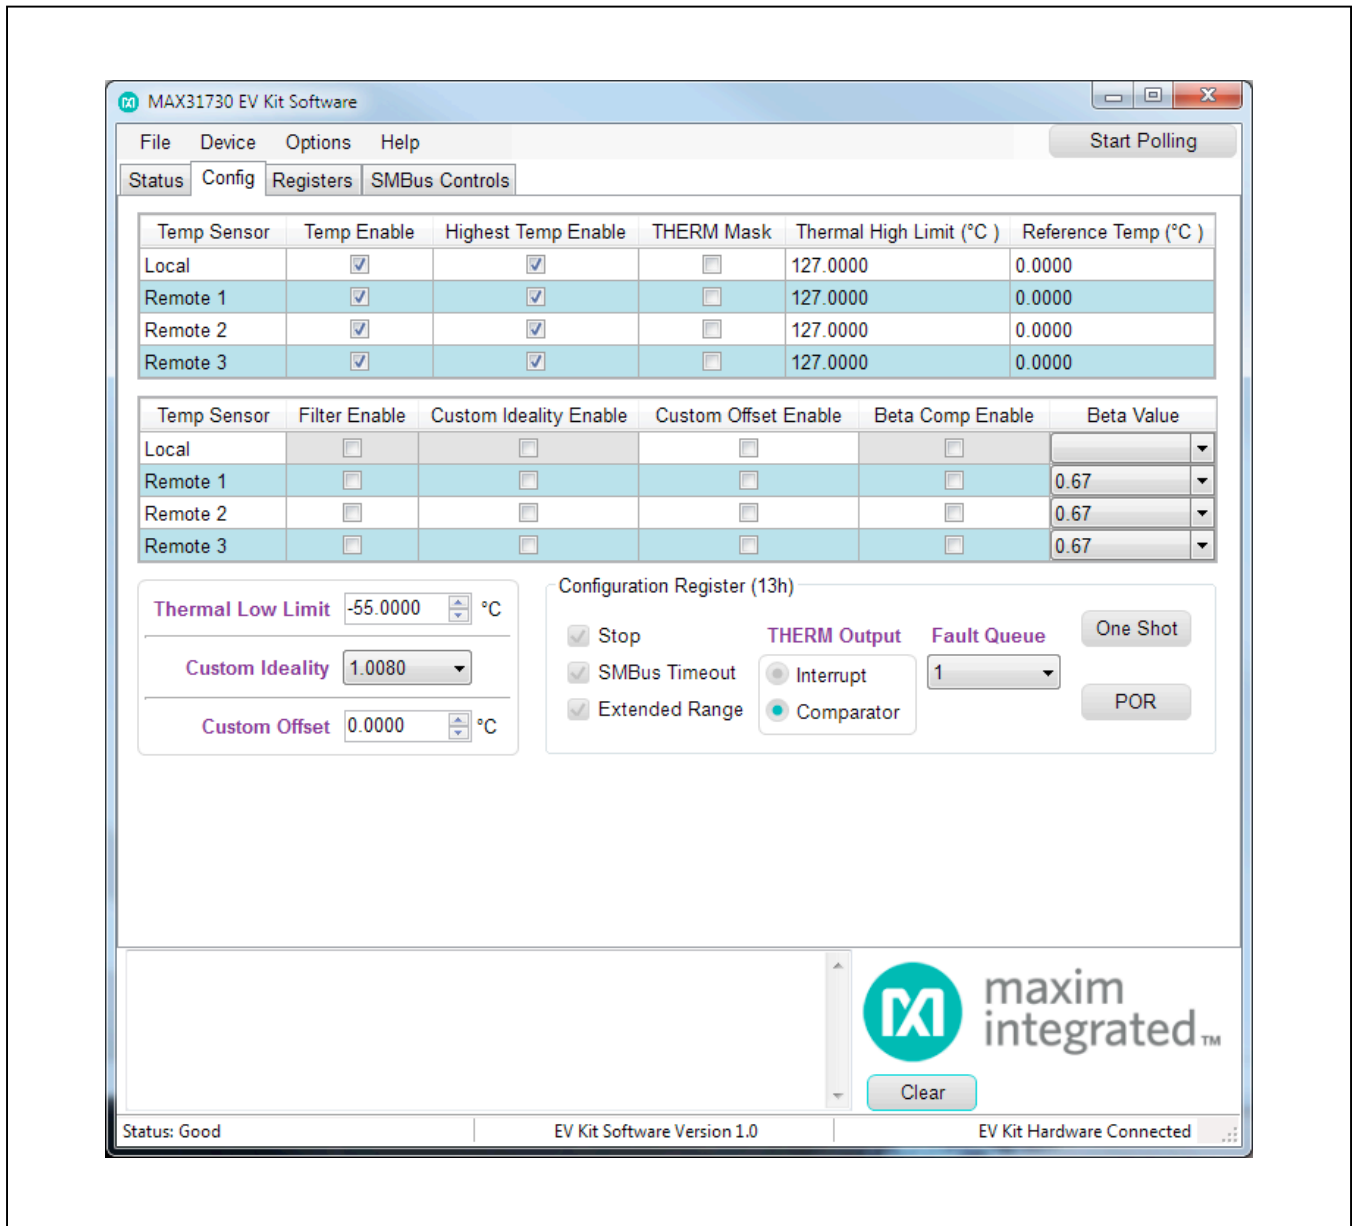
MAX31730 EV Kit Software

File Device Options Help

Start Polling

Status Config Registers SMBus Controls

| Temp Sensor | Temp Enable | Highest Temp Enable | THERM Mask | Thermal High Limit (°C ) | Reference Temp (°C ) |
|---|---|---|---|---|---|
| Local | | | | 127.0000 | 0.0000 |
| Remote 1 | | | | 127.0000 | 0.0000 |
| Remote 2 | | | | 127.0000 | 0.0000 |
| Remote 3 | | | | 127.0000 | 0.0000 |

| Temp Sensor | Filter Enable | Custom Ideality Enable | Custom Offset Enable | Beta Comp Enable | Beta Value |
|---|---|---|---|---|---|
| Local | | | | | |
| Remote 1 | | | | | 0.67 |
| Remote 2 | | | | | 0.67 |
| Remote 3 | | | | | 0.67 |

Thermal Low Limit -55.0000 °C

Custom Ideality 1.0080

Custom Offset 0.0000 °C

Configuration Register (13h)

Stop

SMBus Timeout

Extended Range

THERM Output

Interrupt

Comparator

Fault Queue

1

One Shot

POR

maxim integrated™

Clear

Status: Good

EV Kit Software Version 1.0

EV Kit Hardware Connected